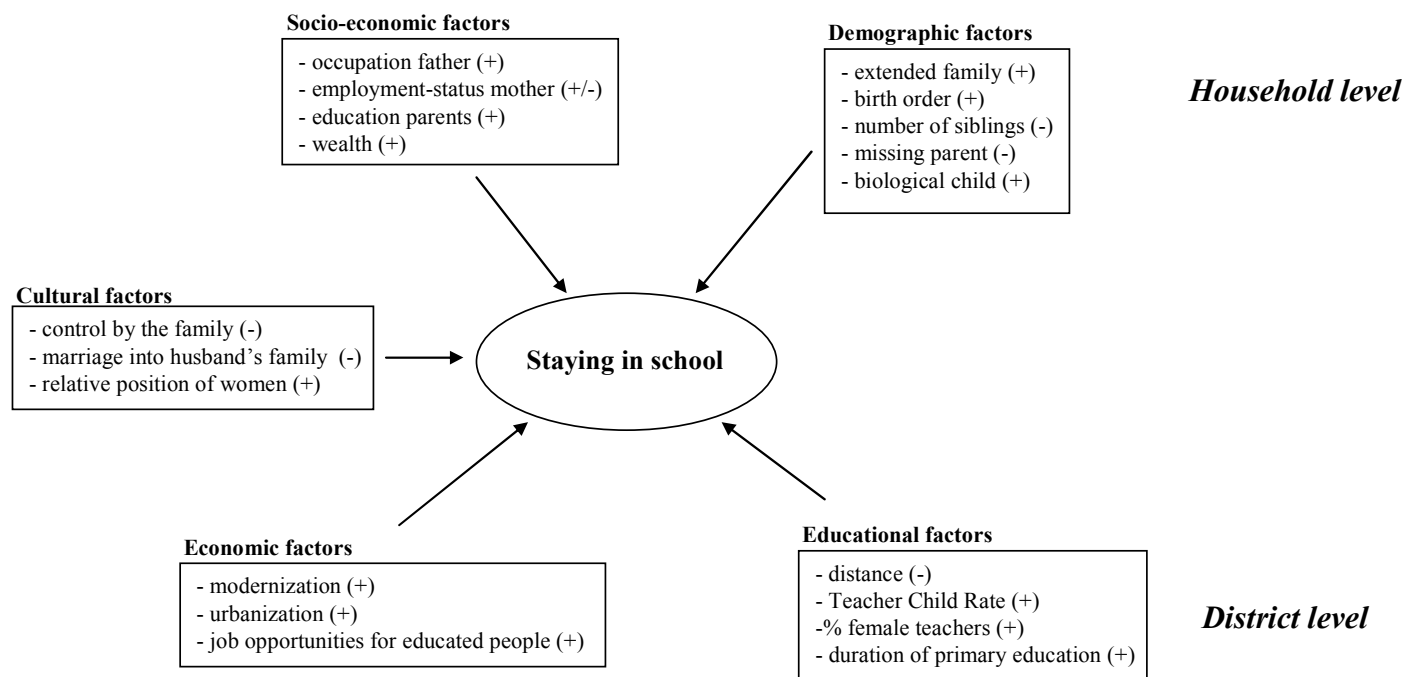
Socio-economic factors
- occupation father (+)
- employment-status mother (+/-)
- education parents (+)
- wealth (+)

Demographic factors
- extended family (+)
- birth order (+)
- number of siblings (-)
- missing parent (-)
- biological child (+)

Household level

Cultural factors
- control by the family (-)
- marriage into husband's family (-)
- relative position of women (+)

Staying in school

Economic factors
- modernization (+)
- urbanization (+)
- job opportunities for educated people (+)

Educational factors
- distance (-)
- Teacher Child Rate (+)
-% female teachers (+)
- duration of primary education (+)

District level